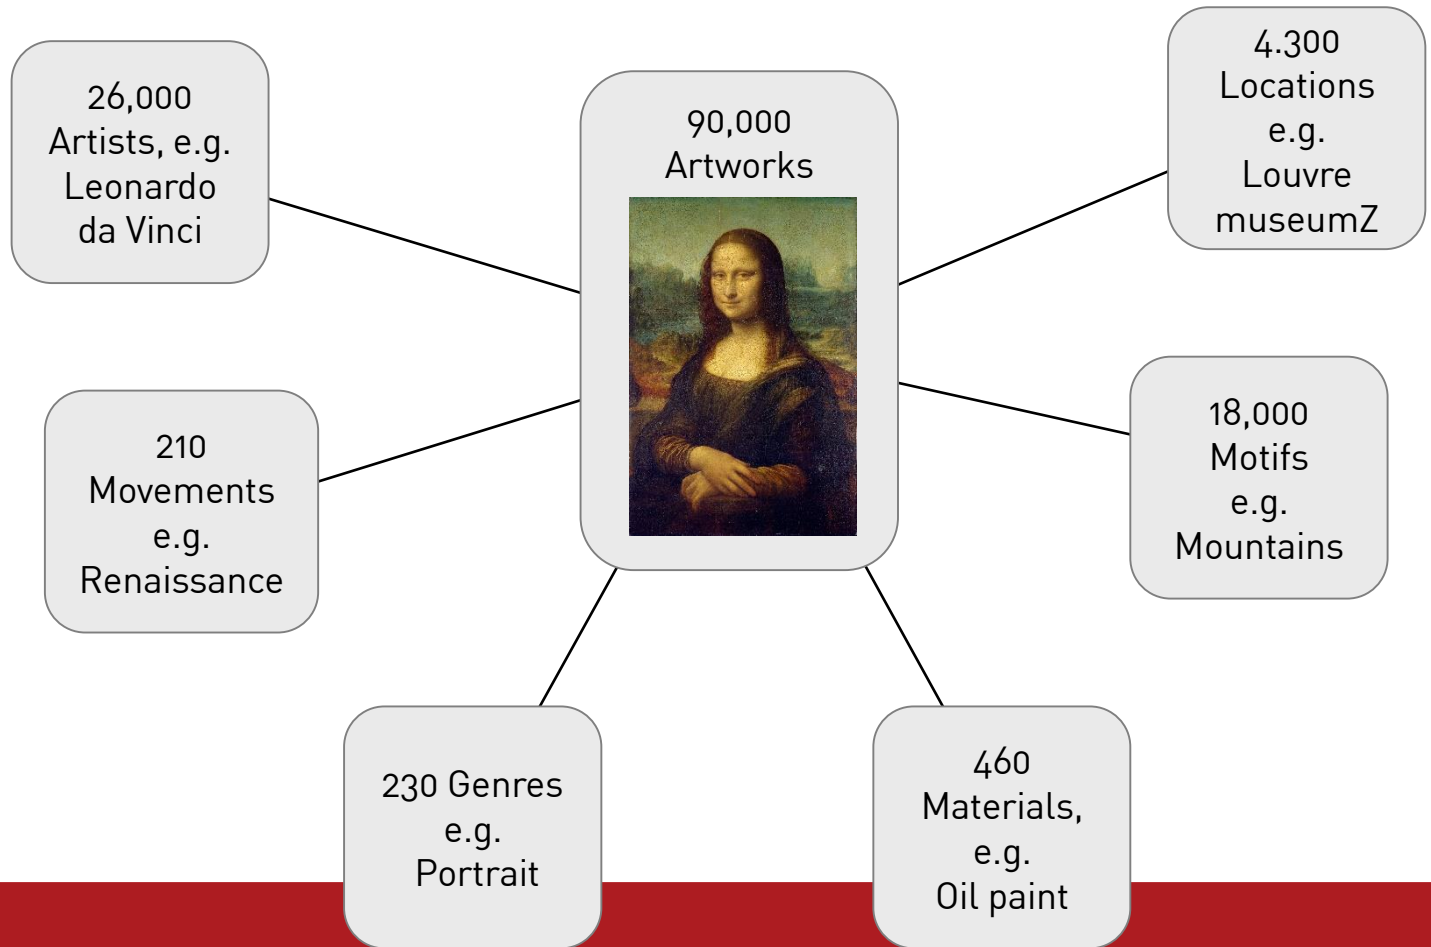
26,000
Artists, e.g.
Leonardo
da Vinci

90,000
Artworks

4.300
Locations
e.g.
Louvre
museumZ

210
Movements
e.g.
Renaissance

18,000
Motifs
e.g.
Mountains

230 Genres
e.g.
Portrait

460
Materials,
e.g.
Oil paint